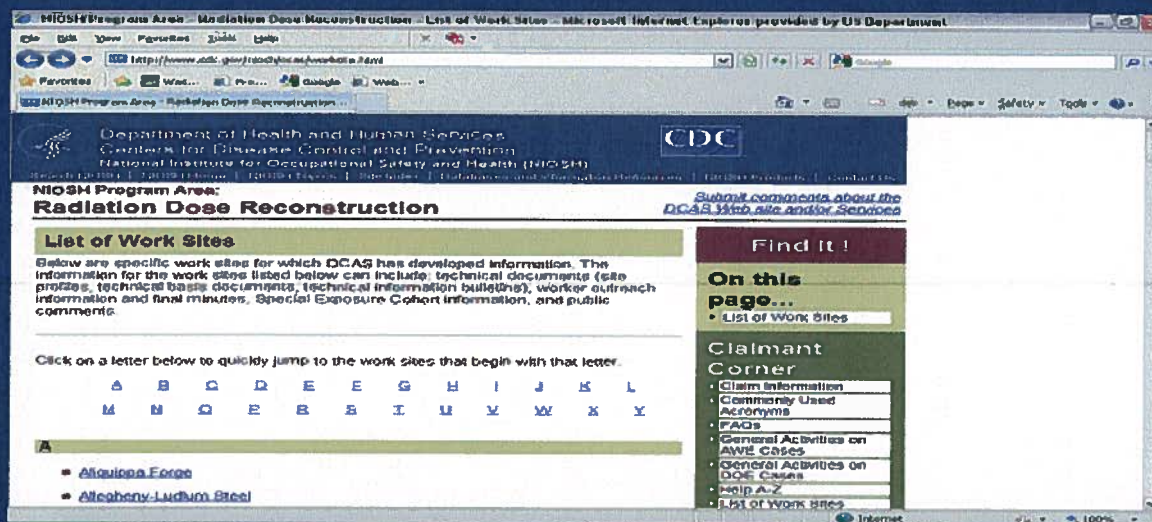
NIOSH Program Area - Radiation Dose Reconstruction - List of Work Sites - Microsoft Internet Explorer provided by US Department

File Edit View Favorites Tools Help

http://www.cdc.gov/niosh/ocas/website.html

Favorites

NIOSH Program Area - Radiation Dose Reconstruction ...

Page Safety Tools

Department of Health and Human Services
Centers for Disease Control and Prevention
National Institute for Occupational Safety and Health (NIOSH)

CDC

NIOSH Program Area:
Radiation Dose Reconstruction

Submit comments about the DCAS Web site and/or Services

List of Work Sites

Below are specific work sites for which DCAS has developed information. The information for the work sites listed below can include: technical documents (site profiles, technical basis documents, technical information bulletins), worker outreach information and final minutes, Special Exposure Cohort information, and public comments.

Click on a letter below to quickly jump to the work sites that begin with that letter.

A B C D E F G H I J K L
M N O P R S T U V W X Y

A

• Aliquippa Forge
• Allegheny-Ludlum Steel

Find It !

On this page...
• List of Work Sites

Claimant Corner
• Claim Information
• Commonly Used Acronyms
• FAQs
• General Activities on AWE Cases
• General Activities on DOE Cases
• Help A-Z
• List of Work Sites

Internet

100%